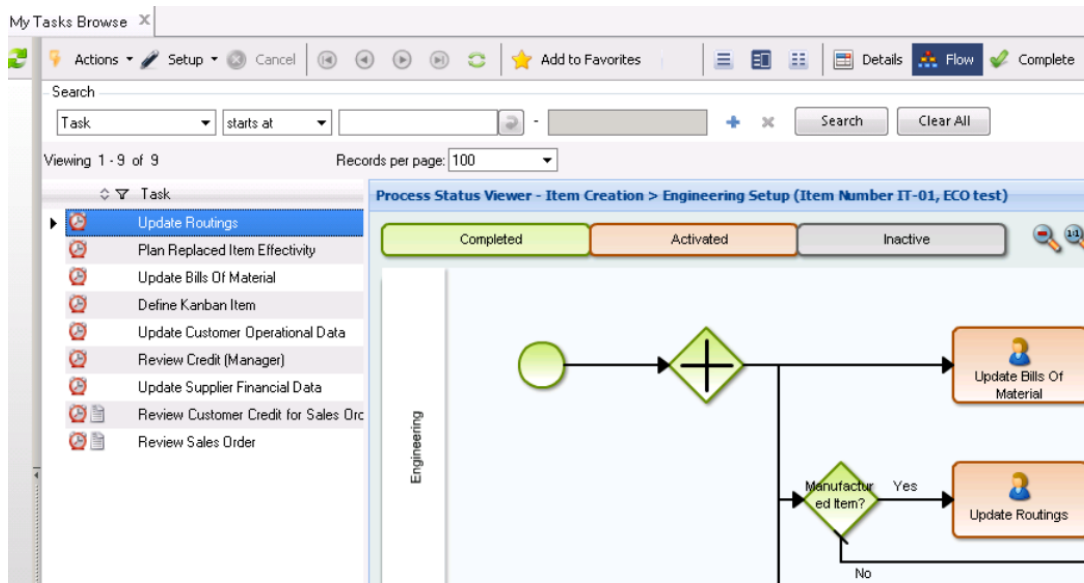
My Tasks Browse ✕

Actions ▾ Setup ▾ Cancel Add to Favorites Details Flow Complete

Search

Task ▾ starts at ▾ - Search Clear All

Viewing 1 - 9 of 9

Records per page: 100

Task

Update Routings
Plan Replaced Item Effectivity
Update Bills Of Material
Define Kanban Item
Update Customer Operational Data
Review Credit (Manager)
Update Supplier Financial Data
Review Customer Credit for Sales Orc
Review Sales Order

Process Status Viewer - Item Creation > Engineering Setup (Item Number IT-01, ECO test)

Completed | Activated | Inactive

Engineering

Update Bills Of Material

Manufactured Item?

Yes

Update Routings

No